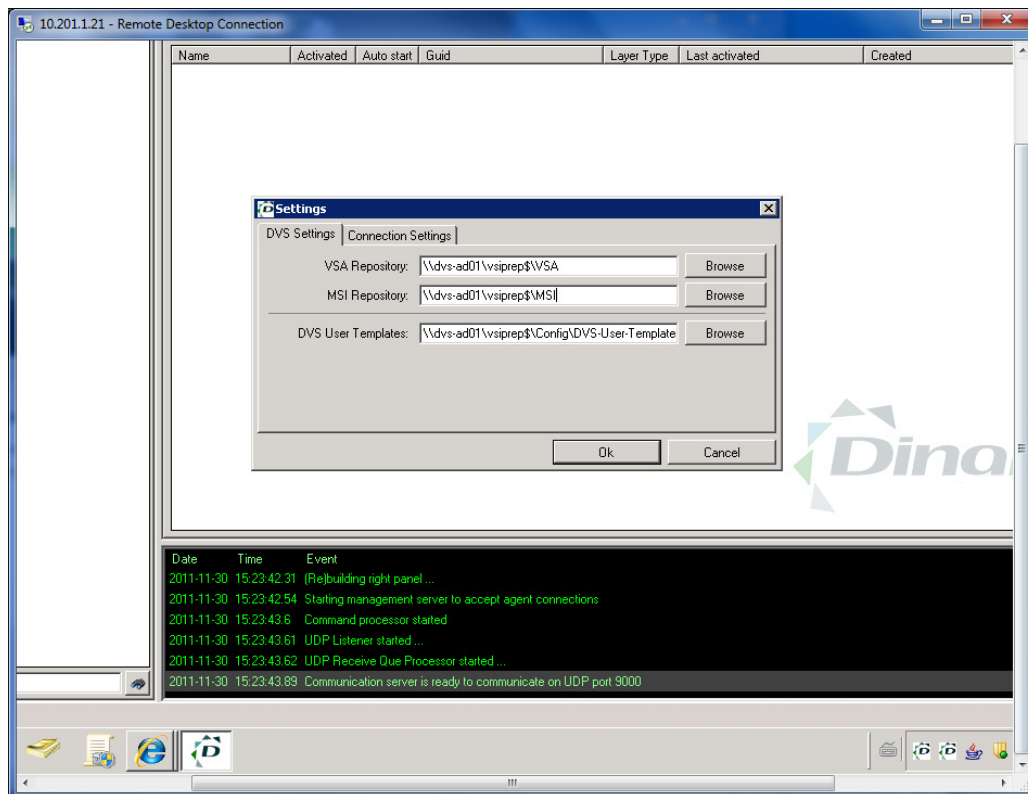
10.201.1.21 - Remote Desktop Connection

| Name | Activated | Auto start | Guid | Layer Type | Last activated | Created |
|---|---|---|---|---|---|---|

Settings

DVS Settings | Connection Settings

VSA Repository: \\dvs-ad01\vsiprep$\VSA Browse

MSI Repository: \\dvs-ad01\vsiprep$\MSI Browse

DVS User Templates: \\dvs-ad01\vsiprep$\Config\DVS-User-Template Browse

Ok Cancel

Dina

| Date | Time | Event |
|---|---|---|
| 2011-11-30 | 15:23:42.31 | (Re)building right panel ... |
| 2011-11-30 | 15:23:42.54 | Starting management server to accept agent connections |
| 2011-11-30 | 15:23:43.6 | Command processor started |
| 2011-11-30 | 15:23:43.61 | UDP Listener started ... |
| 2011-11-30 | 15:23:43.62 | UDP Receive Que Processor started ... |
| 2011-11-30 | 15:23:43.89 | Communication server is ready to communicate on UDP port 9000 |